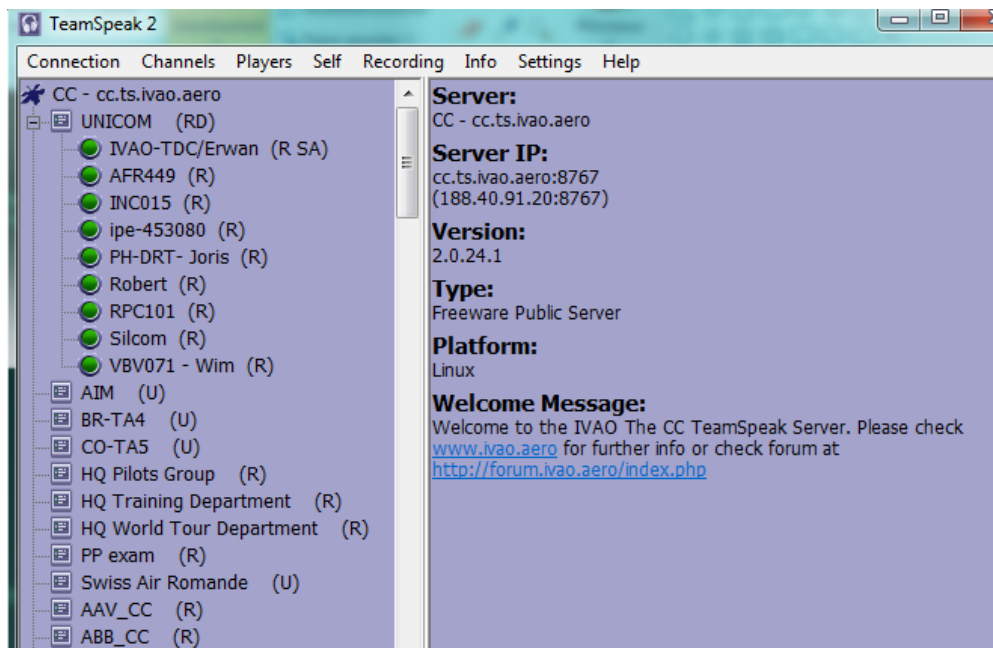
TeamSpeak 2

Connection Channels Players Self Recording Info Settings Help

CC - cc.ts.ivao.aero
UNICOM (RD)
IVAO-TDC/Erwan (R SA)
AFR449 (R)
INC015 (R)
ipe-453080 (R)
PH-DRT- Joris (R)
Robert (R)
RPC101 (R)
Silcom (R)
VBV071 - Wim (R)
AIM (U)
BR-TA4 (U)
CO-TA5 (U)
HQ Pilots Group (R)
HQ Training Department (R)
HQ World Tour Department (R)
PP exam (R)
Swiss Air Romande (U)
AAV_CC (R)
ABB_CC (R)

Server:
CC - cc.ts.ivao.aero

Server IP:
cc.ts.ivao.aero:8767
(188.40.91.20:8767)

Version:
2.0.24.1

Type:
Freeware Public Server

Platform:
Linux

Welcome Message:
Welcome to the IVAO The CC TeamSpeak Server. Please check www.ivao.aero for further info or check forum at http://forum.ivao.aero/index.php